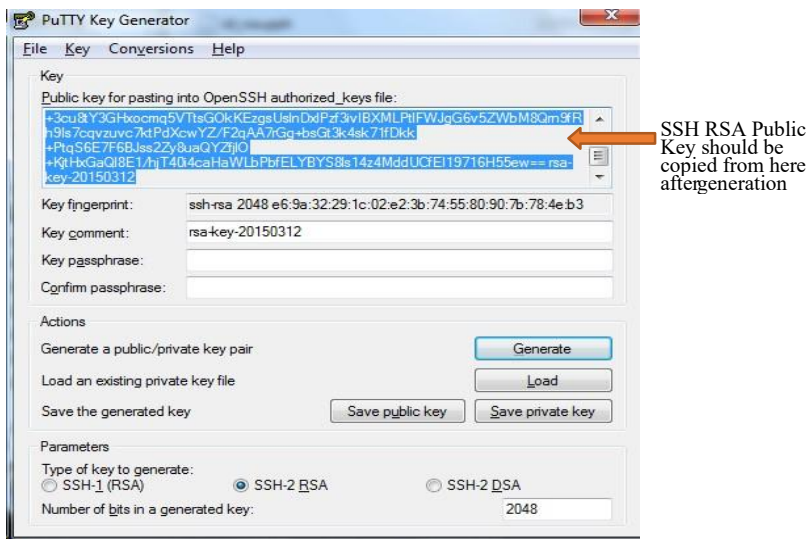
PuTTY Key Generator

File Key Conversions Help

Key

Public key for pasting into OpenSSH authorized_keys file:

+3cu8tY3GHxocmq5VTtsGOkKEzgsUslnDxlPzf3ivIBXMLPtIFWJgG6v5ZWbM8Qm9fRh9ls7cqvzuvc7ktPdXcwYZ/F2qAA7rGg+bsGt3k4sk71fDkk+PtqS6E7F6BJss2Zy8uaQYZfjIO+KjtHxGaQI8E1/hjT40i4caHaWLbPbfELYBYS8ls14z4MddUCfEI19716H55ew== rsa-key-20150312

SSH RSA Public Key should be copied from here aftergeneration

Key fingerprint: ssh-rsa 2048 e6:9a:32:29:1c:02:e2:3b:74:55:80:90:7b:78:4e:b3

Key comment: rsa-key-20150312

Key passphrase:

Confirm passphrase:

Actions

Generate a public/private key pair Generate

Load an existing private key file Load

Save the generated key Save public key Save private key

Parameters

Type of key to generate:

SSH-1 (RSA) SSH-2 RSA SSH-2 DSA

Number of bits in a generated key: 2048